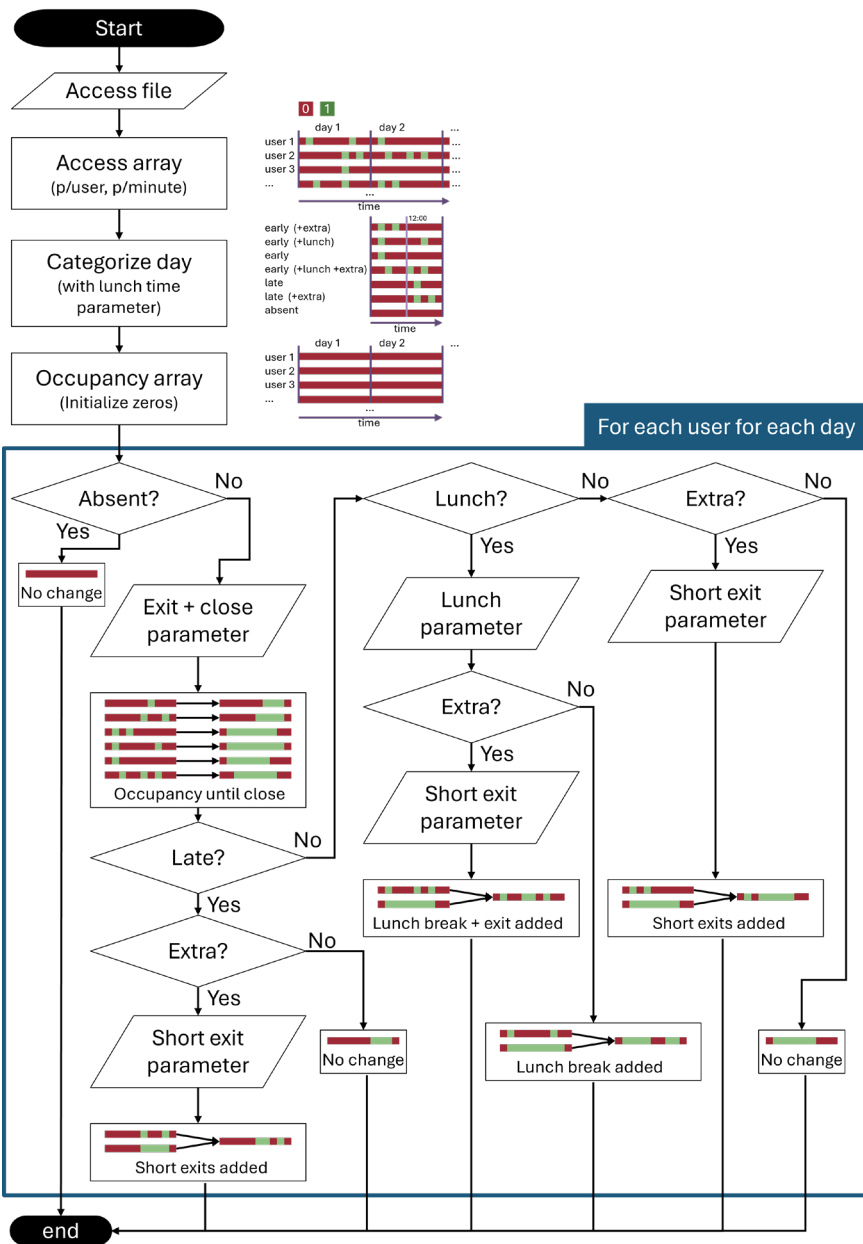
Start

Access file

Access array
(p/user, p/minute)

Categorize day
(with lunch time parameter)

Occupancy array
(Initialize zeros)

0 1
day 1 day 2 ...
user 1 ...
user 2 ...
user 3 ...
... ...
...
time

12:00
early (+extra)
early (+lunch)
early
early (+lunch +extra)
late
late (+extra)
absent
time

day 1 day 2 ...
user 1
user 2
user 3
...
...
time

For each user for each day

Absent?
No
Yes
No change

Exit + close parameter

Occupancy until close

Late?
No
Yes

Extra?
No
Yes

Short exit parameter

No change

Short exits added

Lunch?
No
Yes

Lunch parameter

Extra?
No
Yes

Short exit parameter

Lunch break + exit added

Lunch break added

Extra?
No
Yes

Short exit parameter

Short exits added

No change

end